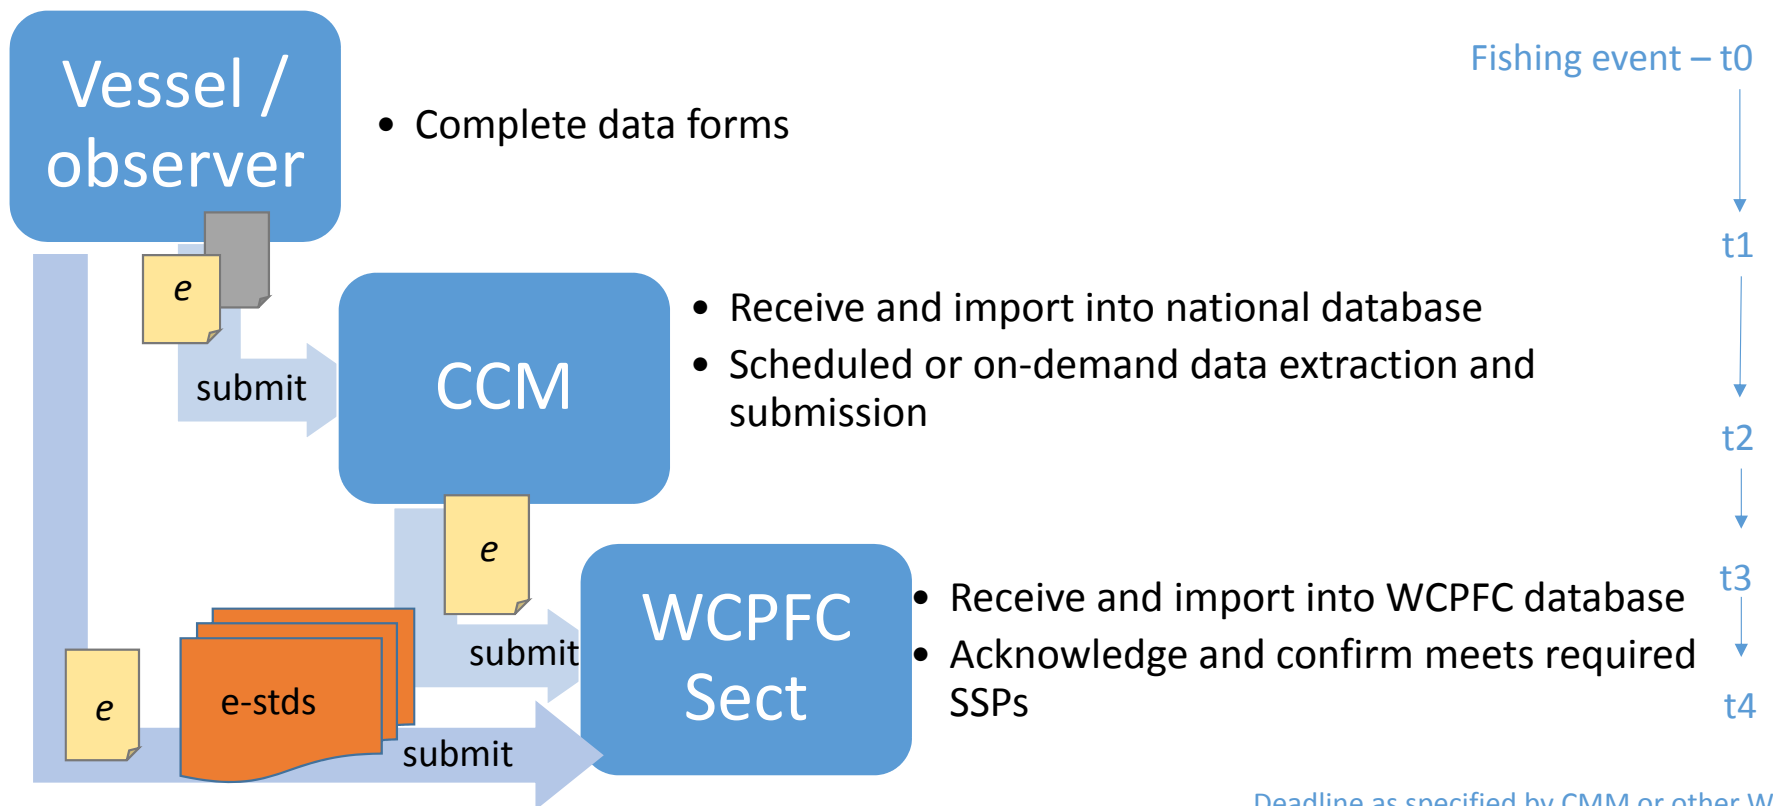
Vessel / observer

• Complete data forms

Fishing event – t0

t1

e

submit

CCM

• Receive and import into national database
• Scheduled or on-demand data extraction and submission

t2

e

submit

WCPFC Sect

• Receive and import into WCPFC database
• Acknowledge and confirm meets required SSPs

t3

t4

e

e-stds

submit

Deadline as specified by CMM or other W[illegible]